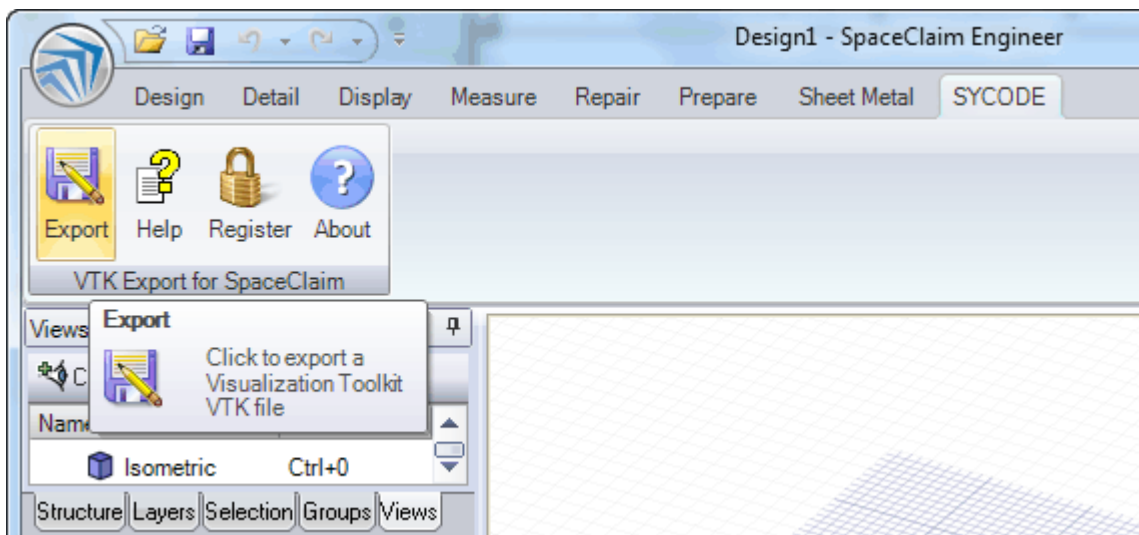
Design1 - SpaceClaim Engineer

Design Detail Display Measure Repair Prepare Sheet Metal SYCODE

Export Help Register About

VTK Export for SpaceClaim

Views

Export

Click to export a Visualization Toolkit VTK file

C

Name

Isometric Ctrl+0

Structure Layers Selection Groups Views